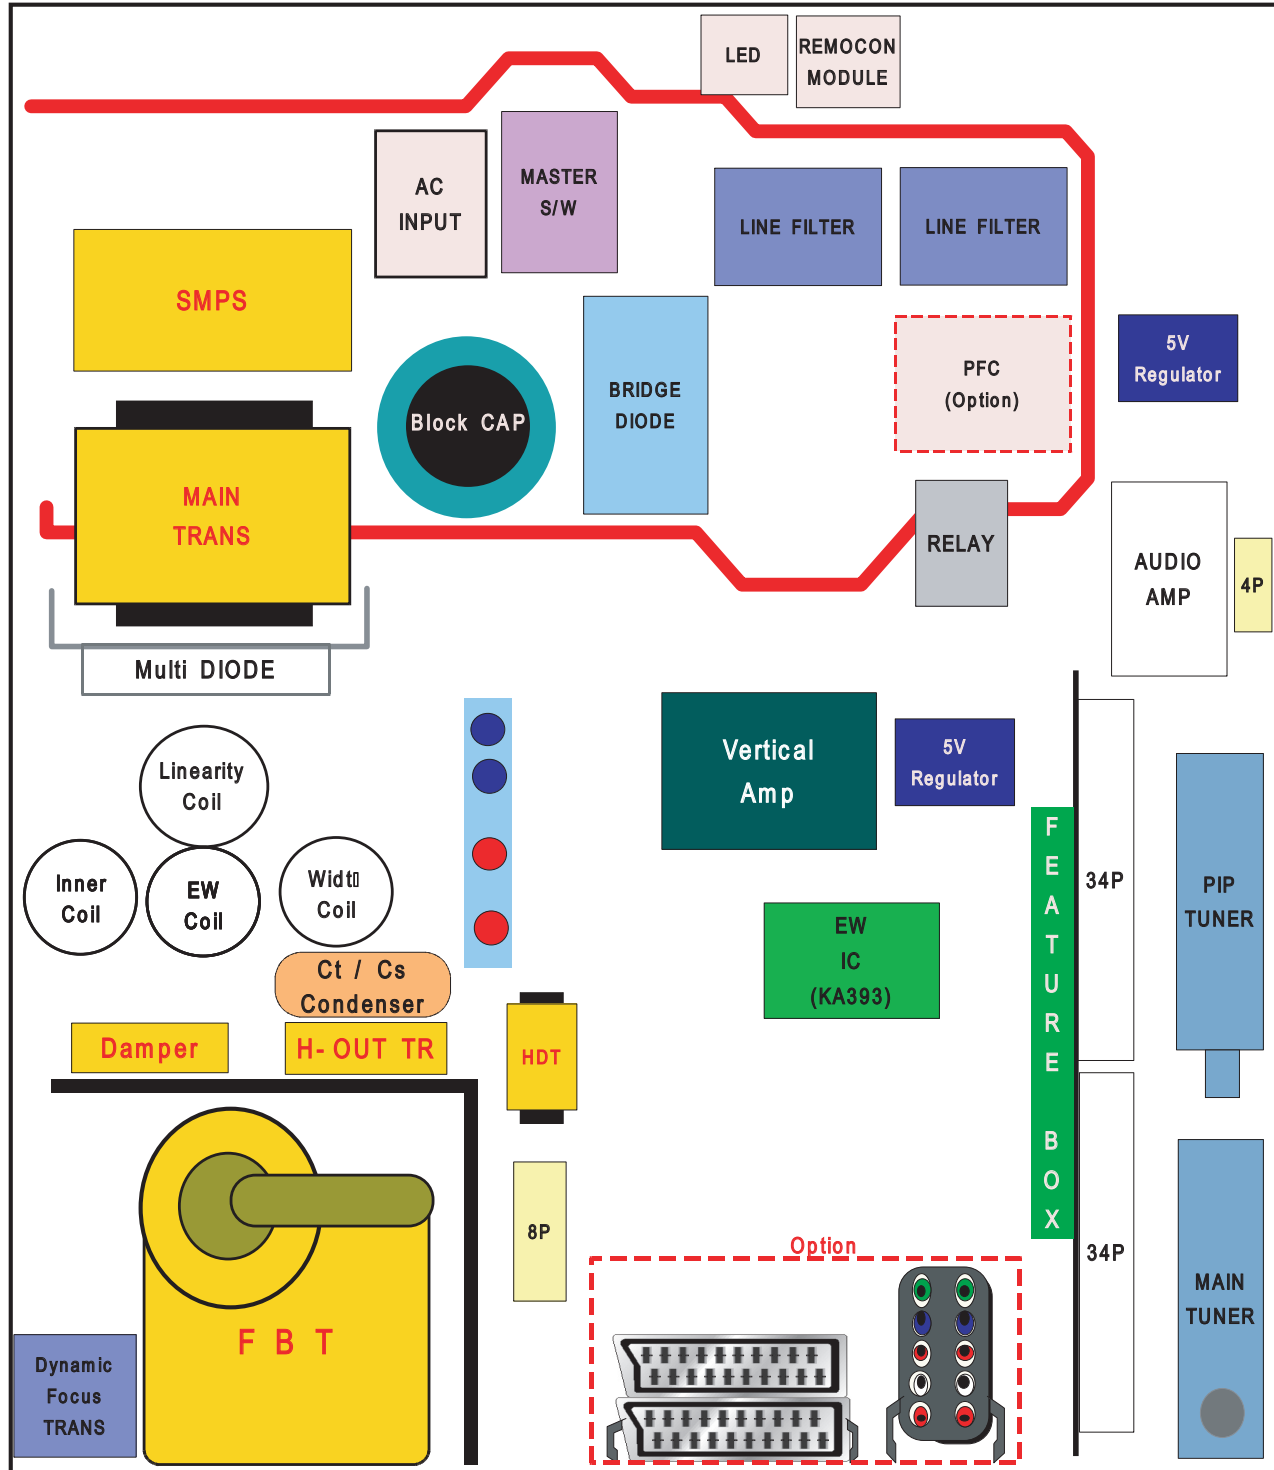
LED

REMOCON MODULE

AC INPUT

MASTER S/W

LINE FILTER

LINE FILTER

SMPS

Block CAP

BRIDGE DIODE

PFC (Option)

5V Regulator

MAIN TRANS

RELAY

AUDIO AMP

4P

Multi DIODE

Vertical Amp

5V Regulator

Linearity Coil

Inner Coil

EW Coil

Width Coil

34P

PIP TUNER

F E A T U R E B O X

EW IC (KA393)

Ct / Cs Condenser

Damper

H- OUT TR

HDT

8P

Option

34P

MAIN TUNER

F B T

Dynamic Focus TRANS